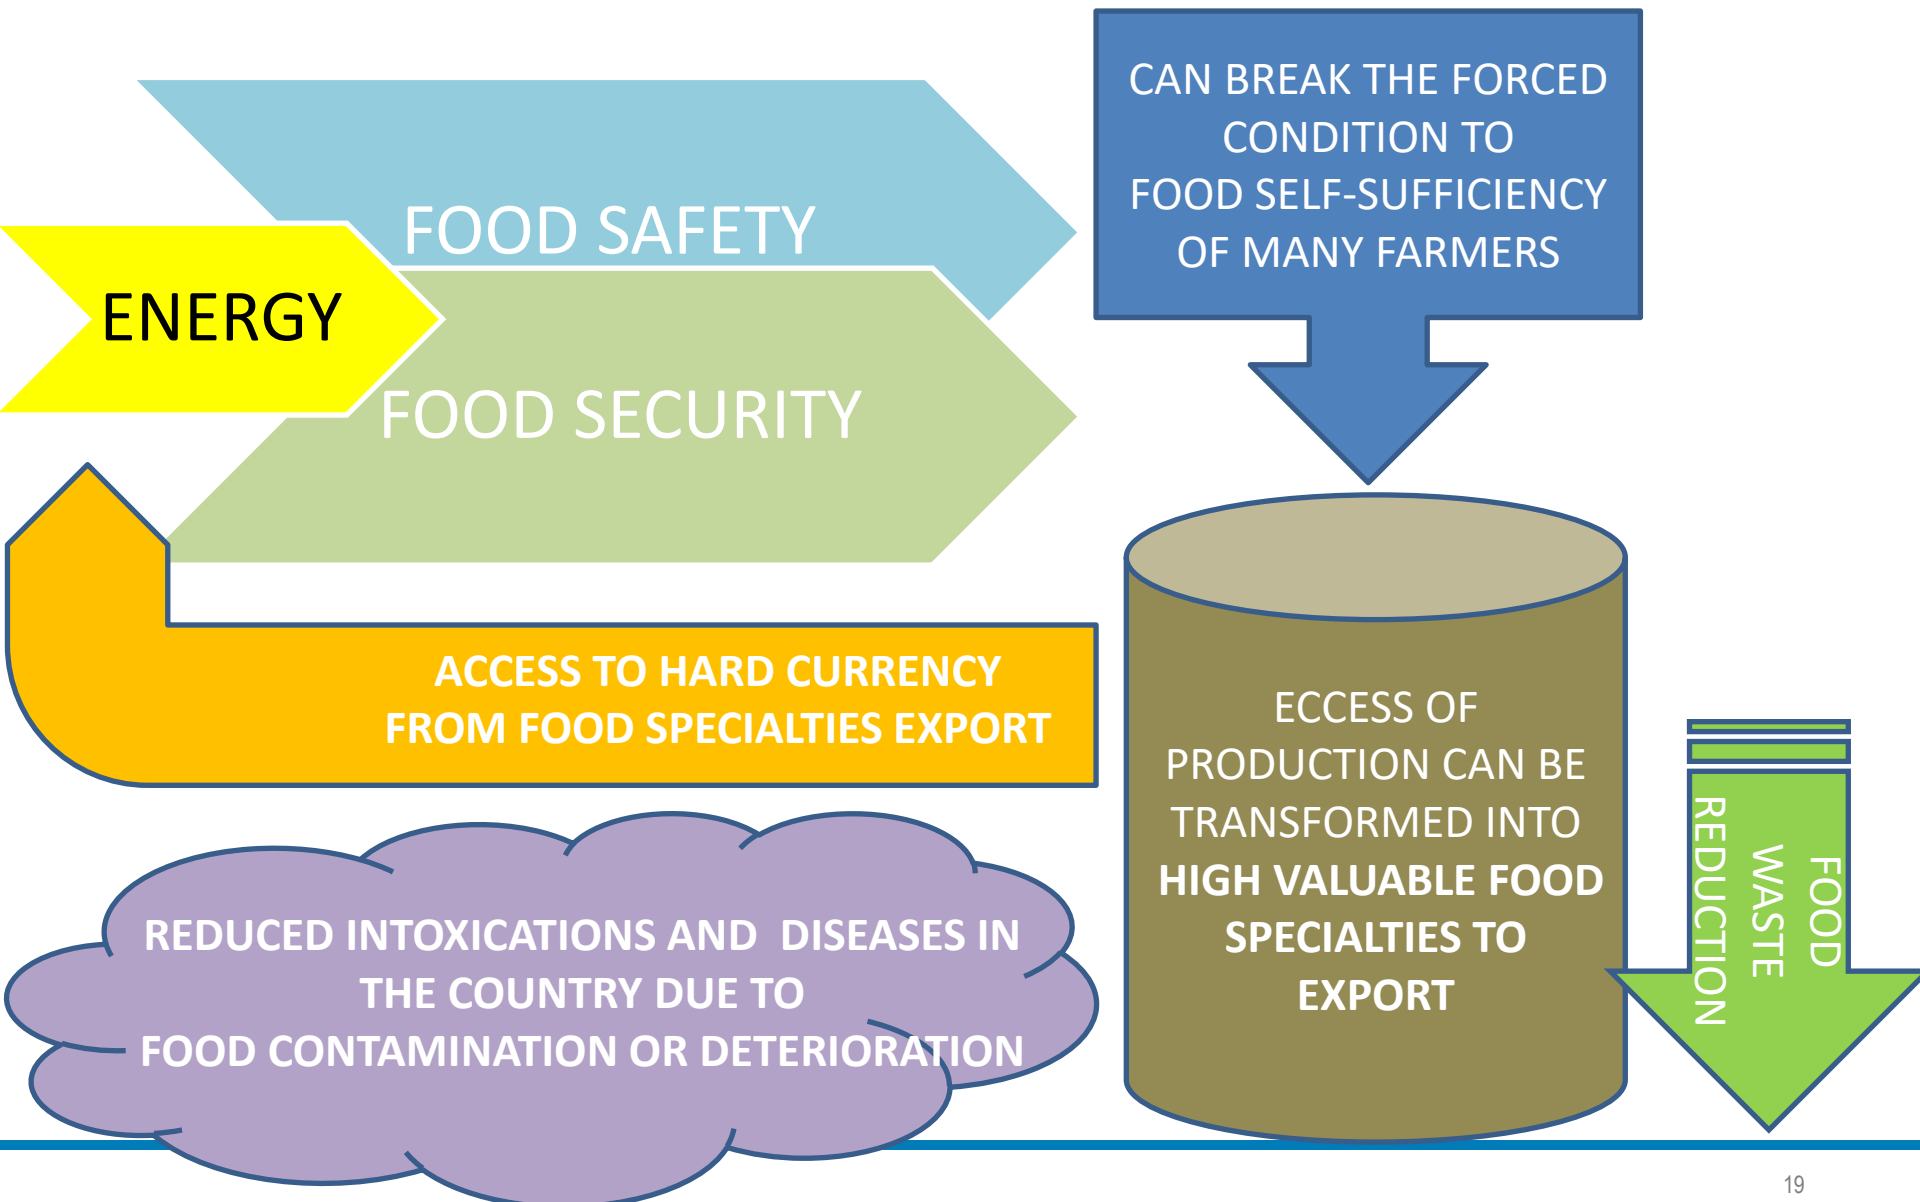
FOOD SAFETY

ENERGY

FOOD SECURITY

CAN BREAK THE FORCED CONDITION TO FOOD SELF-SUFFICIENCY OF MANY FARMERS

ACCESS TO HARD CURRENCY FROM FOOD SPECIALTIES EXPORT

ECCESS OF PRODUCTION CAN BE TRANSFORMED INTO HIGH VALUABLE FOOD SPECIALTIES TO EXPORT

FOOD WASTE REDUCTION

REDUCED INTOXICATIONS AND DISEASES IN THE COUNTRY DUE TO FOOD CONTAMINATION OR DETERIORATION

19